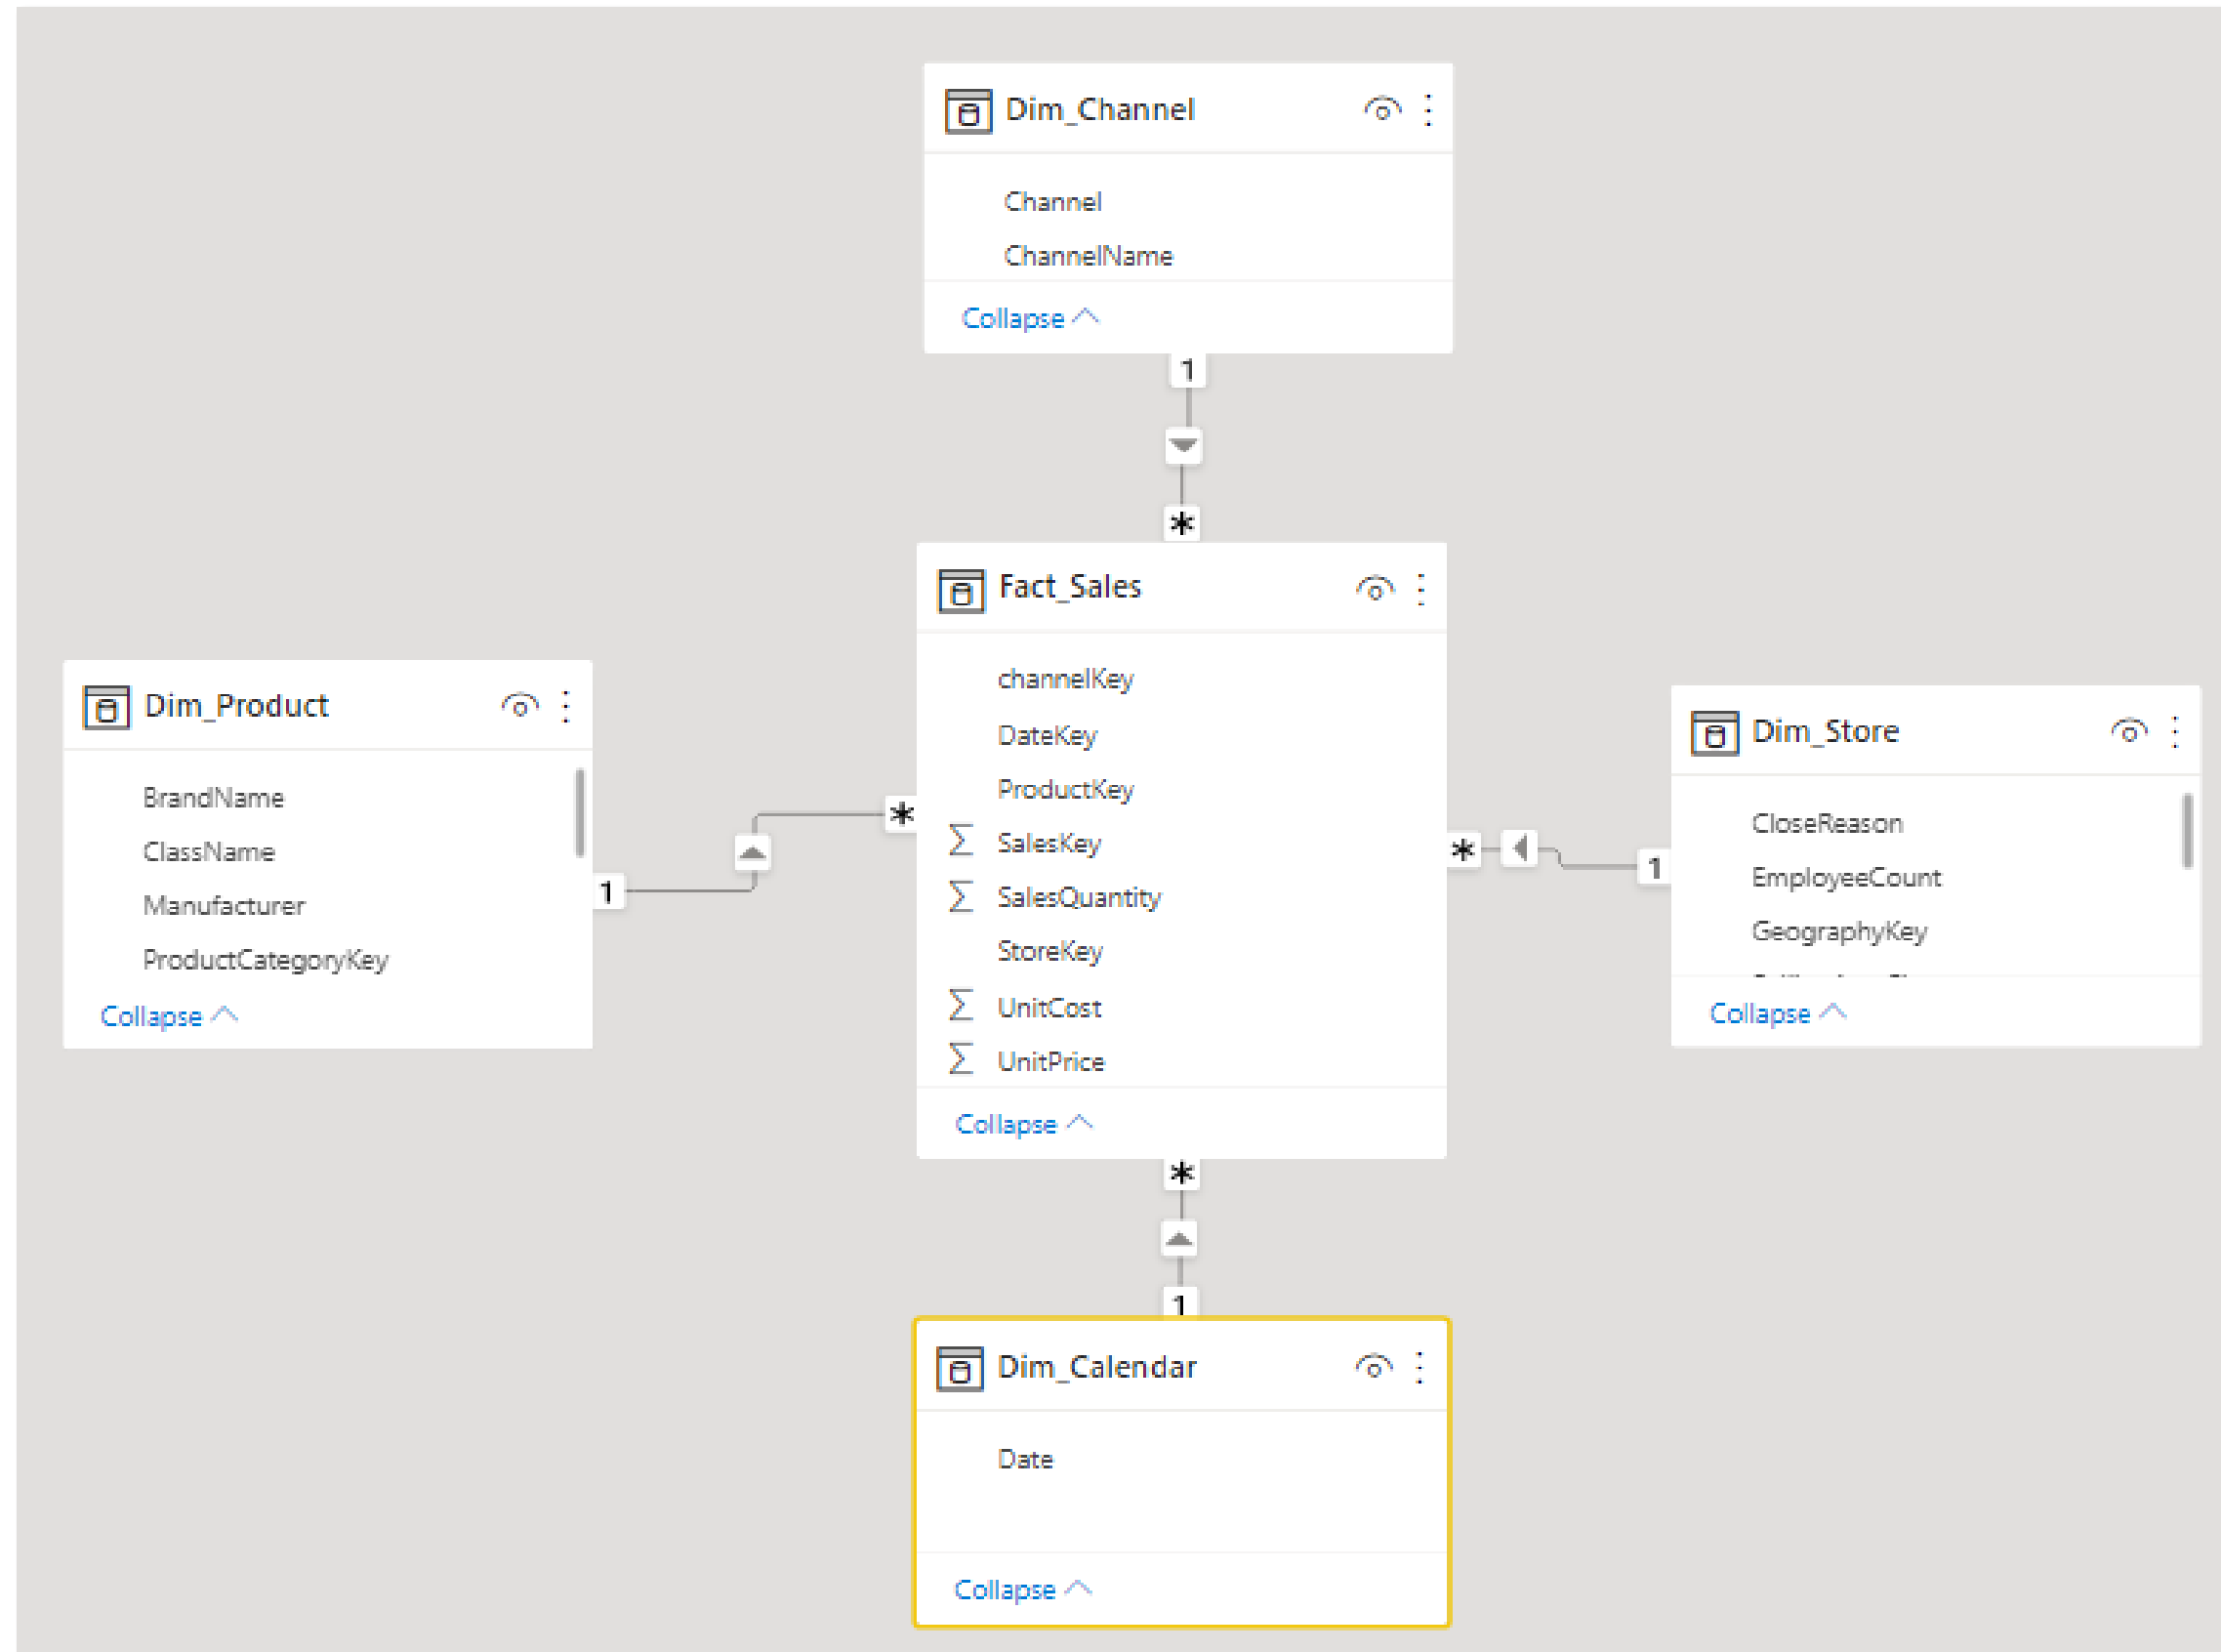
Dim_Channel

Channel
ChannelName

Collapse

1

*

Fact_Sales

channelKey
DateKey
ProductKey
∑ SalesKey
∑ SalesQuantity
StoreKey
∑ UnitCost
∑ UnitPrice

Collapse

Dim_Product

BrandName
ClassName
Manufacturer
ProductCategoryKey

Collapse

1

*

Dim_Store

CloseReason
EmployeeCount
GeographyKey
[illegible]

Collapse

*

1

*

1

Dim_Calendar

Date

Collapse